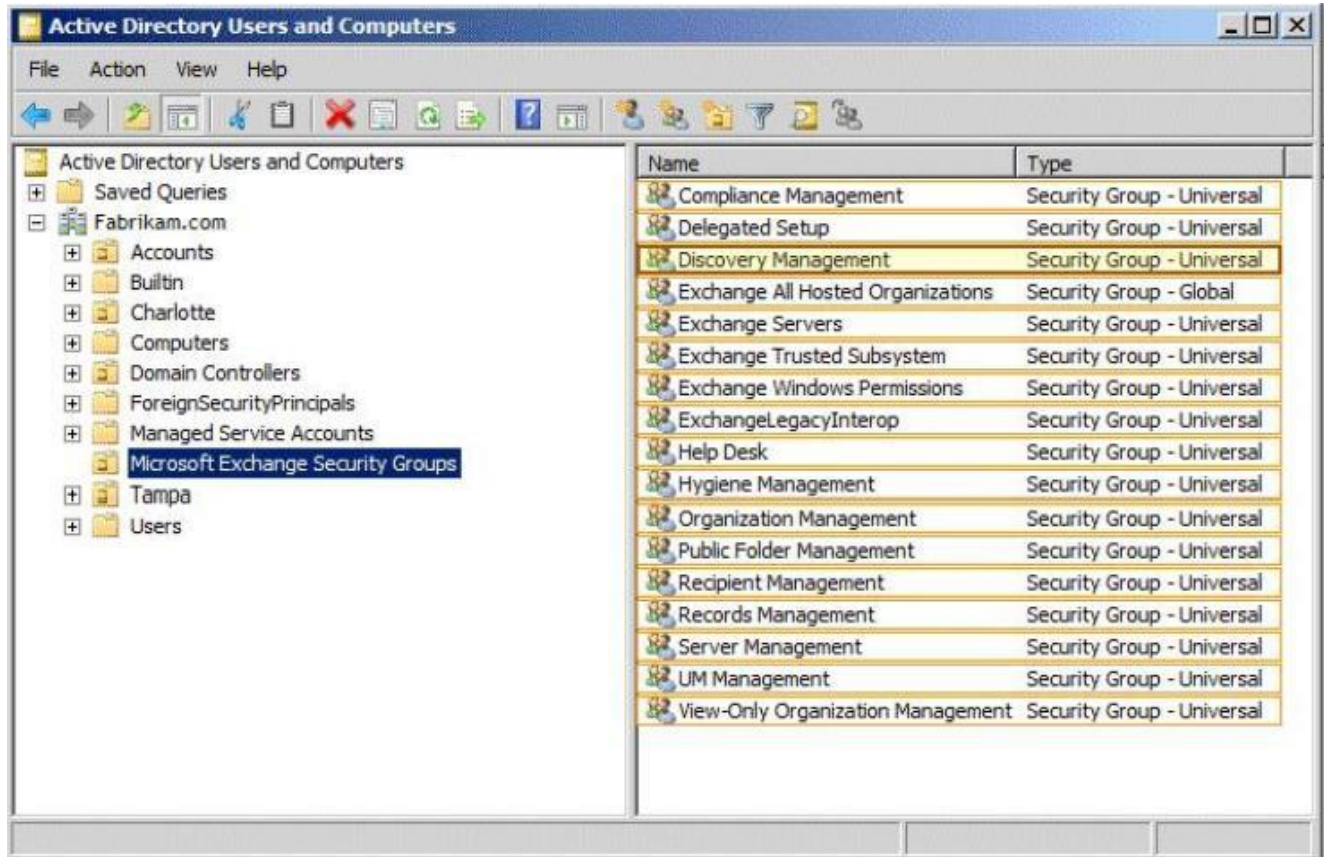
Active Directory Users and Computers

File Action View Help

Active Directory Users and Computers
Saved Queries
Fabrikam.com
Accounts
Builtin
Charlotte
Computers
Domain Controllers
ForeignSecurityPrincipals
Managed Service Accounts
Microsoft Exchange Security Groups
Tampa
Users

| Name | Type |
|---|---|
| Compliance Management | Security Group - Universal |
| Delegated Setup | Security Group - Universal |
| Discovery Management | Security Group - Universal |
| Exchange All Hosted Organizations | Security Group - Global |
| Exchange Servers | Security Group - Universal |
| Exchange Trusted Subsystem | Security Group - Universal |
| Exchange Windows Permissions | Security Group - Universal |
| ExchangeLegacyInterop | Security Group - Universal |
| Help Desk | Security Group - Universal |
| Hygiene Management | Security Group - Universal |
| Organization Management | Security Group - Universal |
| Public Folder Management | Security Group - Universal |
| Recipient Management | Security Group - Universal |
| Records Management | Security Group - Universal |
| Server Management | Security Group - Universal |
| UM Management | Security Group - Universal |
| View-Only Organization Management | Security Group - Universal |